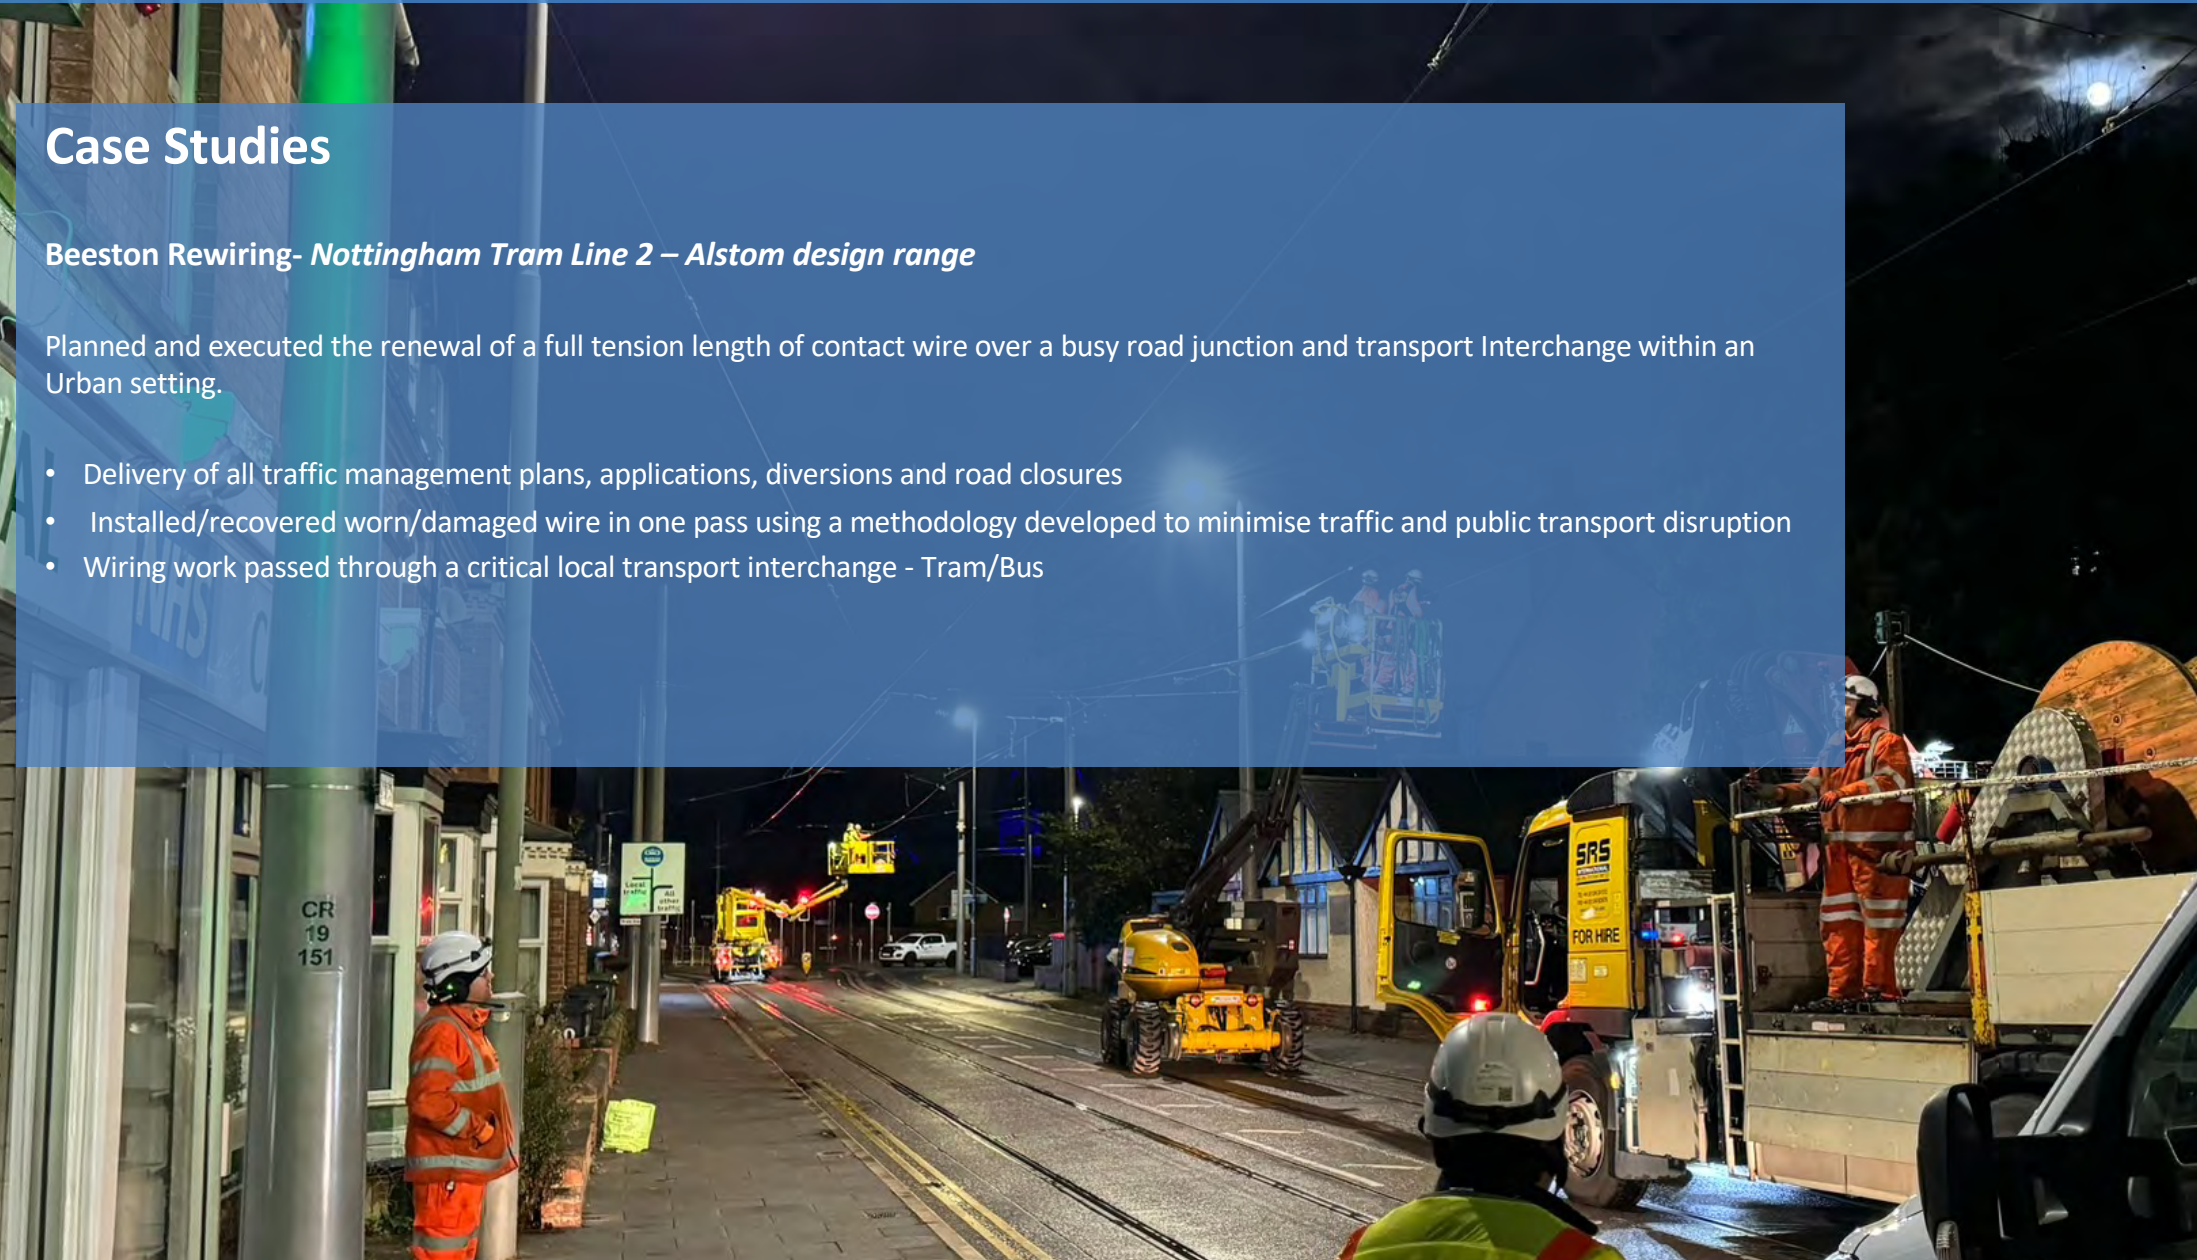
Case Studies

Beeston Rewiring- *Nottingham Tram Line 2 – Alstom design range*

Planned and executed the renewal of a full tension length of contact wire over a busy road junction and transport Interchange within an Urban setting.

- Delivery of all traffic management plans, applications, diversions and road closures
- Installed/recovered worn/damaged wire in one pass using a methodology developed to minimise traffic and public transport disruption
- Wiring work passed through a critical local transport interchange - Tram/Bus

CR
19
151

Local traffic
All other traffic

SRS

FOR HIRE